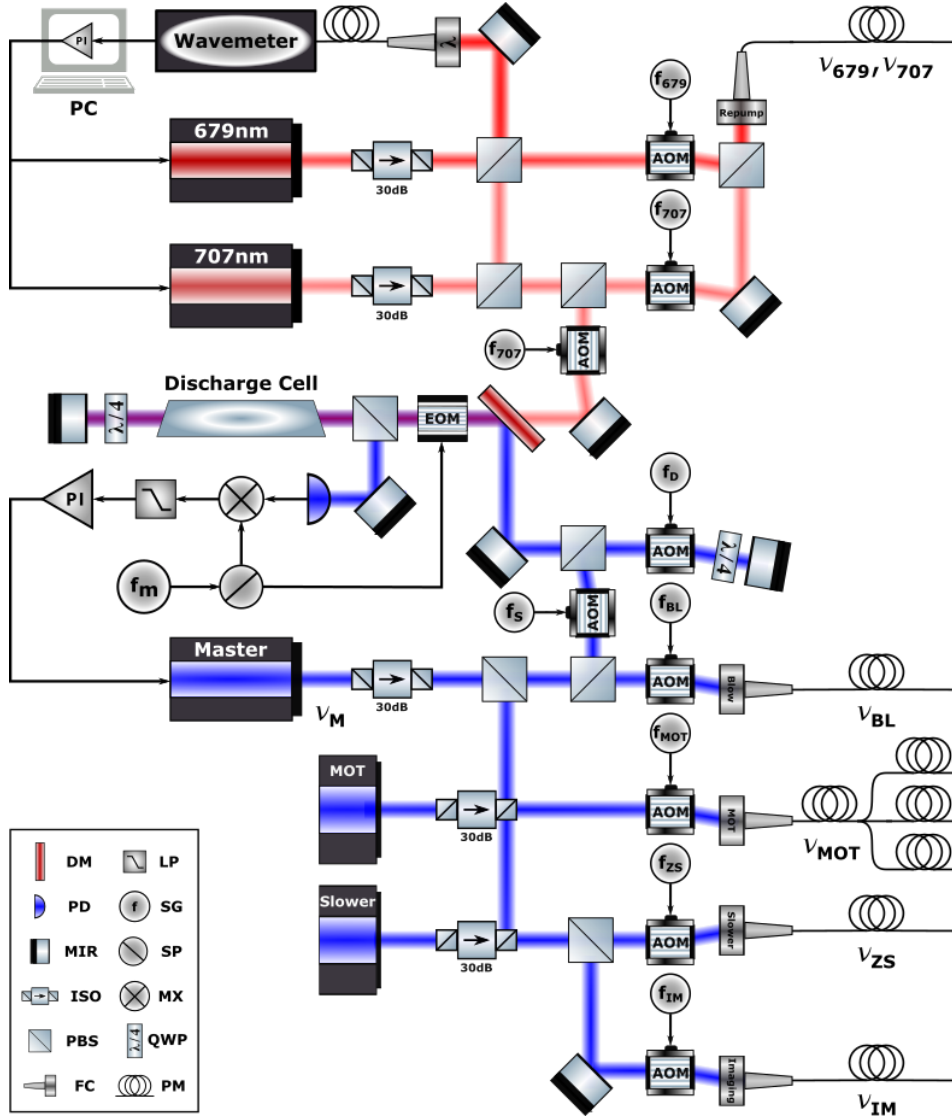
PI
PC
Wavemeter
$\lambda$
$\nu_{679}, \nu_{707}$
$f_{679}$
Repump
679nm
30dB
AOM
$f_{707}$
707nm
30dB
AOM
$f_{707}$
AOM
Discharge Cell
$\lambda/4$
EOM
$f_D$
PI
AOM
$\lambda/4$
$f_m$
$f_S$
AOM
$f_{BL}$
Master
30dB
AOM
Blow
$\nu_M$
$\nu_{BL}$
$f_{MOT}$
MOT
30dB
AOM
MOT
$\nu_{MOT}$
$f_{ZS}$
Slower
30dB
AOM
Slower
$\nu_{ZS}$
$f_{IM}$
AOM
Imaging
$\nu_{IM}$
DM
LP
PD
SG
f
MIR
SP
ISO
MX
PBS
QWP
$\lambda/4$
FC
PM